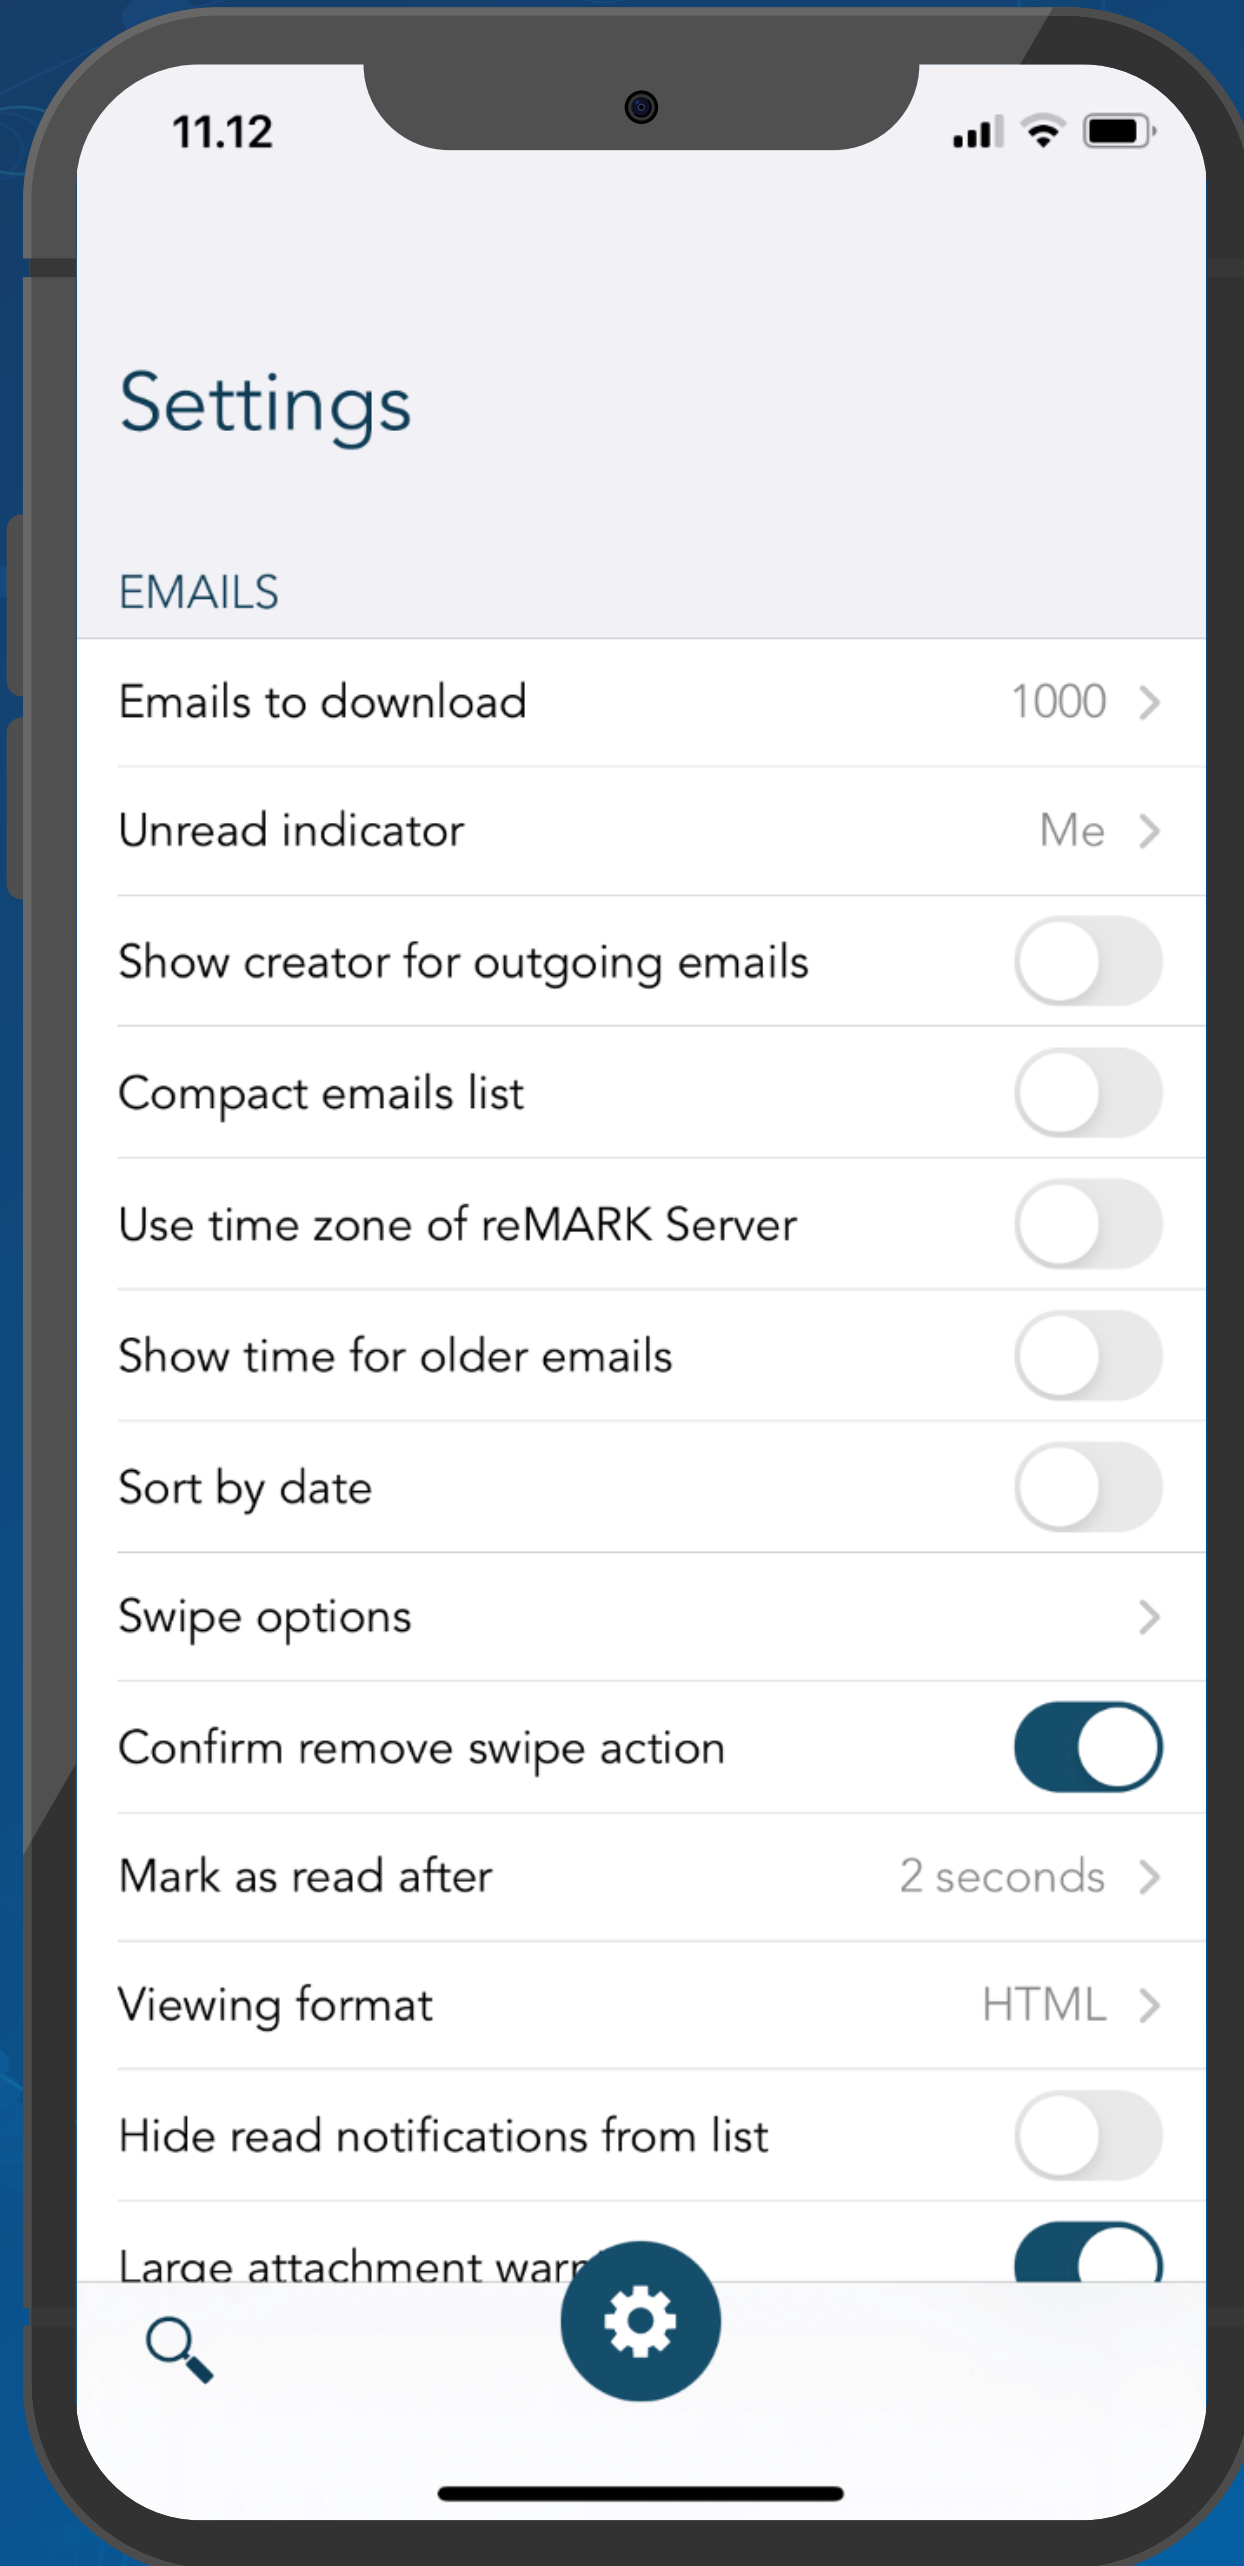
11.12

Settings

EMAILS

Emails to download 1000

Unread indicator Me

Show creator for outgoing emails

Compact emails list

Use time zone of reMARK Server

Show time for older emails

Sort by date

Swipe options

Confirm remove swipe action

Mark as read after 2 seconds

Viewing format HTML

Hide read notifications from list

Large attachment war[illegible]